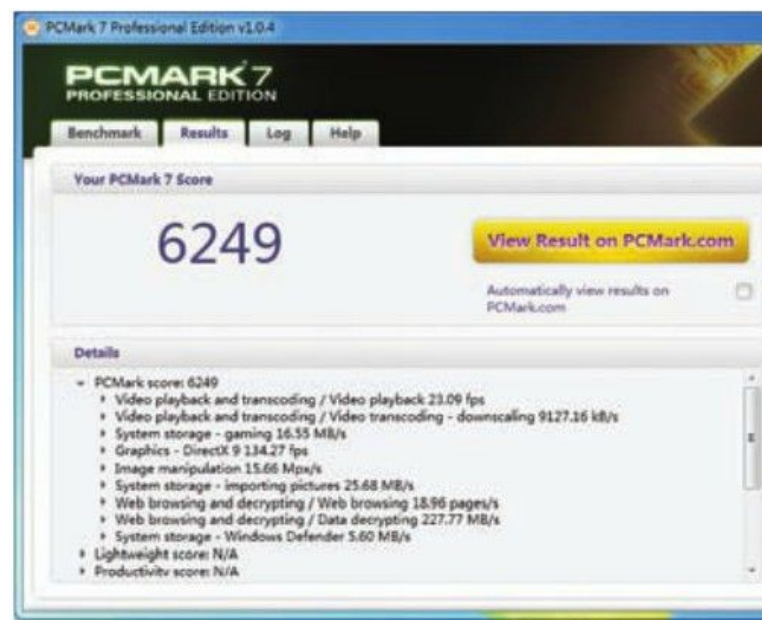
PCMark 7 Professional Edition v1.0.4

PCMARK 7
PROFESSIONAL EDITION

Benchmark | Results | Log | Help

Your PCMark 7 Score

6249

View Result on PCMark.com

Automatically view results on PCMark.com

Details

PCMark score: 6249
Video playback and transcoding / Video playback 23.09 fps
Video playback and transcoding / Video transcoding - downscaling 9127.16 kB/s
System storage - gaming 16.55 MB/s
Graphics - DirectX 9 134.27 fps
Image manipulation 15.66 Mpx/s
System storage - importing pictures 25.68 MB/s
Web browsing and decrypting / Web browsing 18.96 pages/s
Web browsing and decrypting / Data decrypting 227.77 MB/s
System storage - Windows Defender 5.60 MB/s
Lightweight score: N/A
Productivity score: N/A